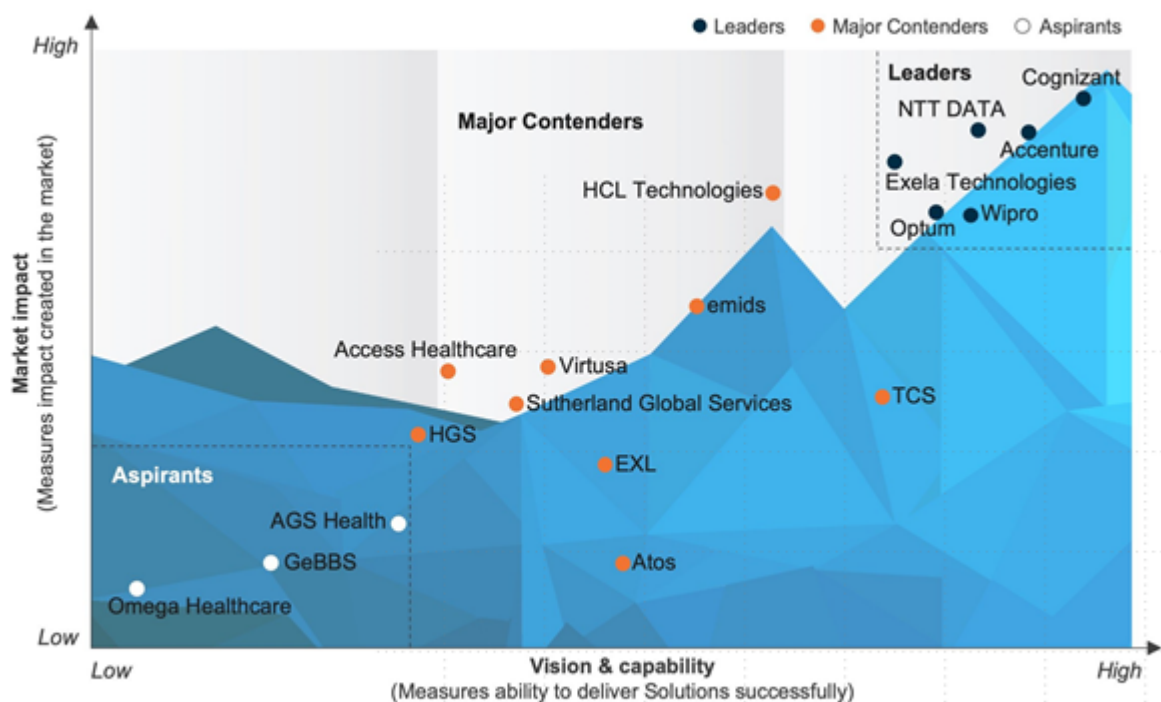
Leaders Major Contenders Aspirants

High

Low

Market impact
(Measures impact created in the market)

Leaders
Cognizant
NTT DATA
Accenture
Exela Technologies
Optum
Wipro

Major Contenders
HCL Technologies
emids
Access Healthcare
Virtusa
Sutherland Global Services
TCS
HGS
EXL
Atos

Aspirants
AGS Health
GeBBS
Omega Healthcare

Low
Vision & capability
(Measures ability to deliver Solutions successfully)
High